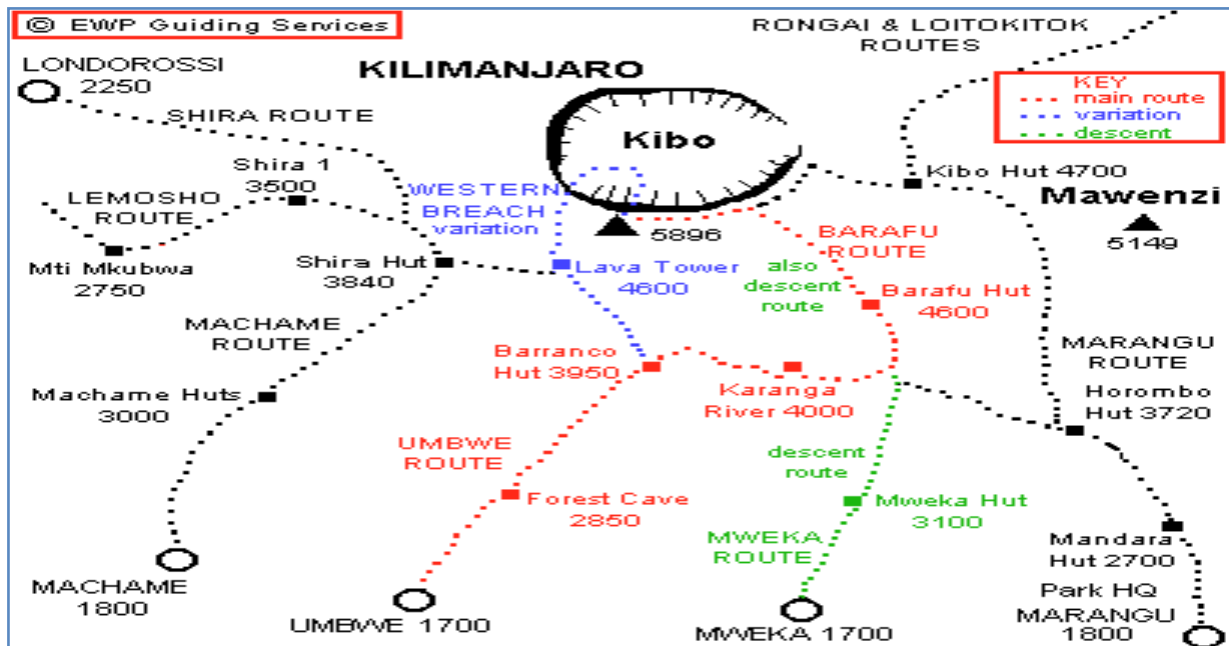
© EWP Guiding Services

RONGAI & LOITOKITOK ROUTES

LONDOROSSI 2250

KILIMANJARO

KEY
main route
variation
descent

SHIRA ROUTE

Kibo

Shira 1 3500

Kibo Hut 4700

LEMOSHO ROUTE

WESTERN BREACH variation

Mawenzi

5896

BARAFU ROUTE

5149

Mti Mkubwa 2750

Shira Hut 3840

Lava Tower 4600

also descent route

Barafu Hut 4600

MACHAME ROUTE

MARANGU ROUTE

Barranco Hut 3950

Machame Huts 3000

Karanga River 4000

Horombo Hut 3720

UMBWE ROUTE

descent route

Forest Cave 2850

Mweka Hut 3100

MWEKA ROUTE

Mandara Hut 2700

MACHAME 1800

Park HQ MARANGU 1800

UMBWE 1700

MWEKA 1700